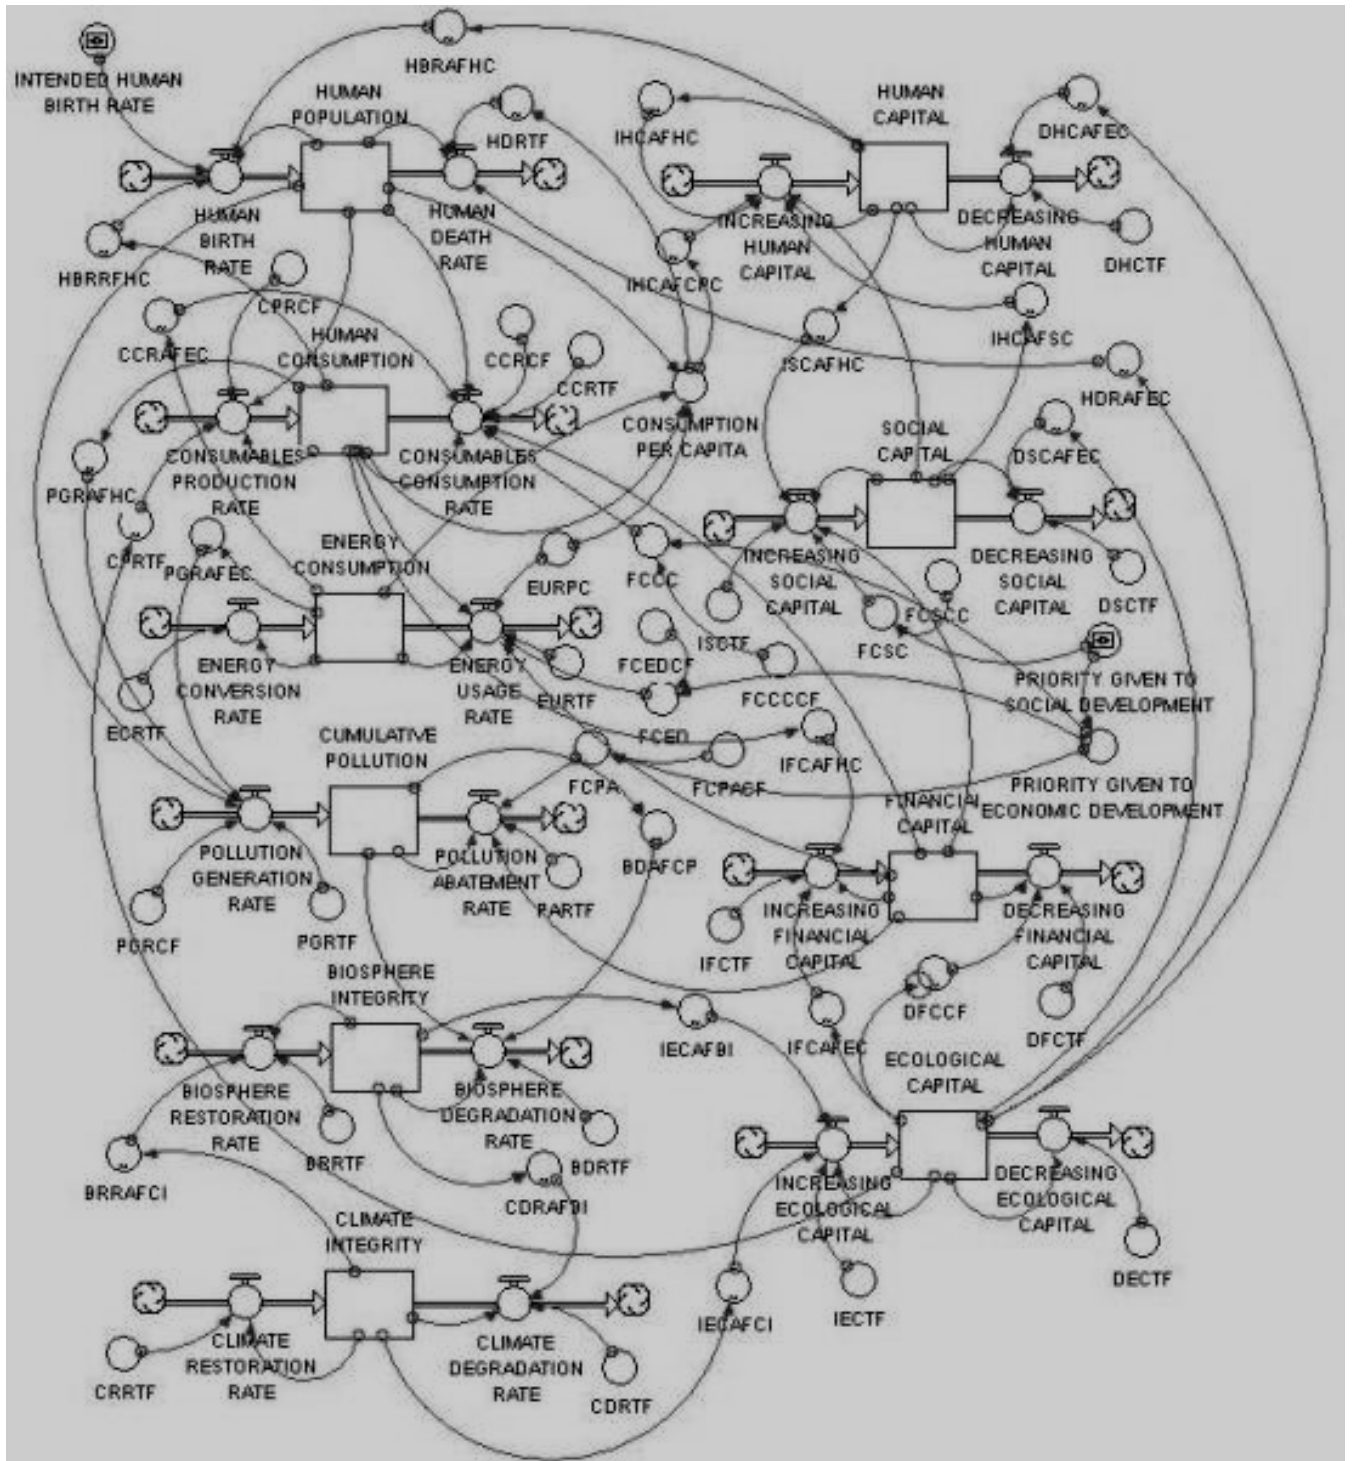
INTENDED HUMAN BIRTH RATE

HBRAFHC

HUMAN POPULATION

HDRTF

IHCAFHC

HUMAN CAPITAL

DHCAFEC

HUMAN BIRTH RATE

HUMAN DEATH RATE

INCREASING HUMAN CAPITAL

DECREASING HUMAN CAPITAL

DHCTF

HBRRFHC

CPRCF

IHCAFCPC

IHCAFSC

CCRAFEC

HUMAN CONSUMPTION

CCRCF

CCRTF

ISCAFHC

HDRAFEC

CONSUMPTION PER CAPITA

SOCIAL CAPITAL

DSCAFEC

PGRAFHC

CONSUMABLES PRODUCTION RATE

CONSUMABLES CONSUMPTION RATE

CPRTF

PGRAFEC

ENERGY CONSUMPTION

EURPC

FCCC

INCREASING SOCIAL CAPITAL

DECREASING SOCIAL CAPITAL

DSCTF

FCSCC

ISCTF

FCSC

FCEDCF

ENERGY CONVERSION RATE

ENERGY USAGE RATE

EURTF

FCCCCF

PRIORITY GIVEN TO SOCIAL DEVELOPMENT

ECRTF

CUMULATIVE POLLUTION

FCED

IFCAFHC

FCPA

FCPACF

PRIORITY GIVEN TO ECONOMIC DEVELOPMENT

FINANCIAL CAPITAL

POLLUTION GENERATION RATE

POLLUTION ABATEMENT RATE

PARTF

BDAFCP

INCREASING FINANCIAL CAPITAL

DECREASING FINANCIAL CAPITAL

IFCTF

PGRCF

PGRTF

BIOSPHERE INTEGRITY

DFCCF

IECAFBI

IFCAFEC

DFCTF

ECOLOGICAL CAPITAL

BIOSPHERE RESTORATION RATE

BIOSPHERE DEGRADATION RATE

BRRTF

BDRTF

BRRAFCI

CDRAFBI

INCREASING ECOLOGICAL CAPITAL

DECREASING ECOLOGICAL CAPITAL

CLIMATE INTEGRITY

DECTF

IECAFCI

IECTF

CLIMATE RESTORATION RATE

CLIMATE DEGRADATION RATE

CRRTF

CDRTF